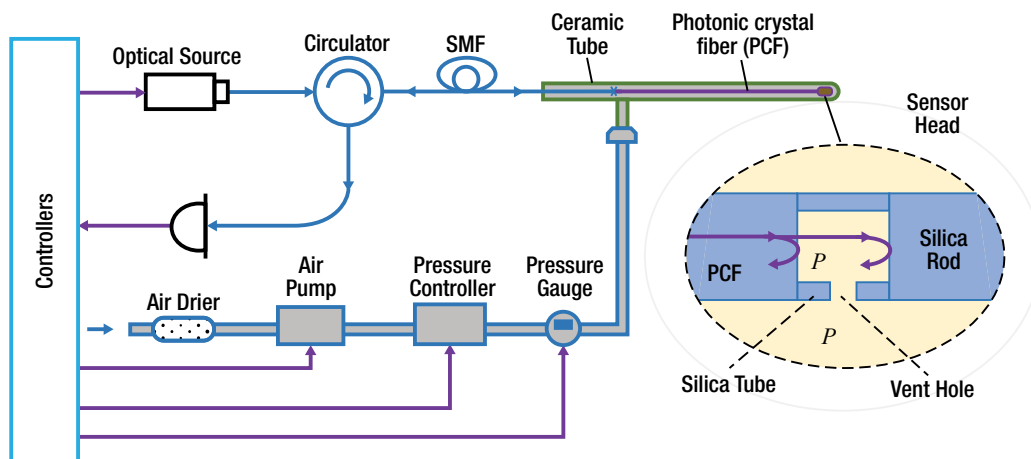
Controllers

Optical Source

Circulator

SMF

Ceramic Tube

Photonic crystal fiber (PCF)

Sensor Head

PCF

$P$

Silica Rod

$P$

Silica Tube

Vent Hole

Air Drier

Air Pump

Pressure Controller

Pressure Gauge